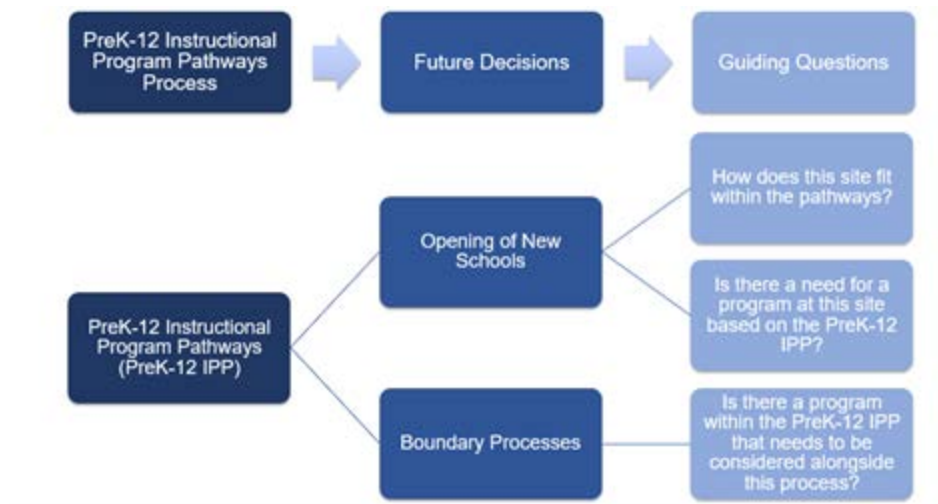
PreK-12 Instructional Program Pathways Process

Future Decisions

Guiding Questions

PreK-12 Instructional Program Pathways (PreK-12 IPP)

Opening of New Schools

How does this site fit within the pathways?

Is there a need for a program at this site based on the PreK-12 IPP?

Boundary Processes

Is there a program within the PreK-12 IPP that needs to be considered alongside this process?